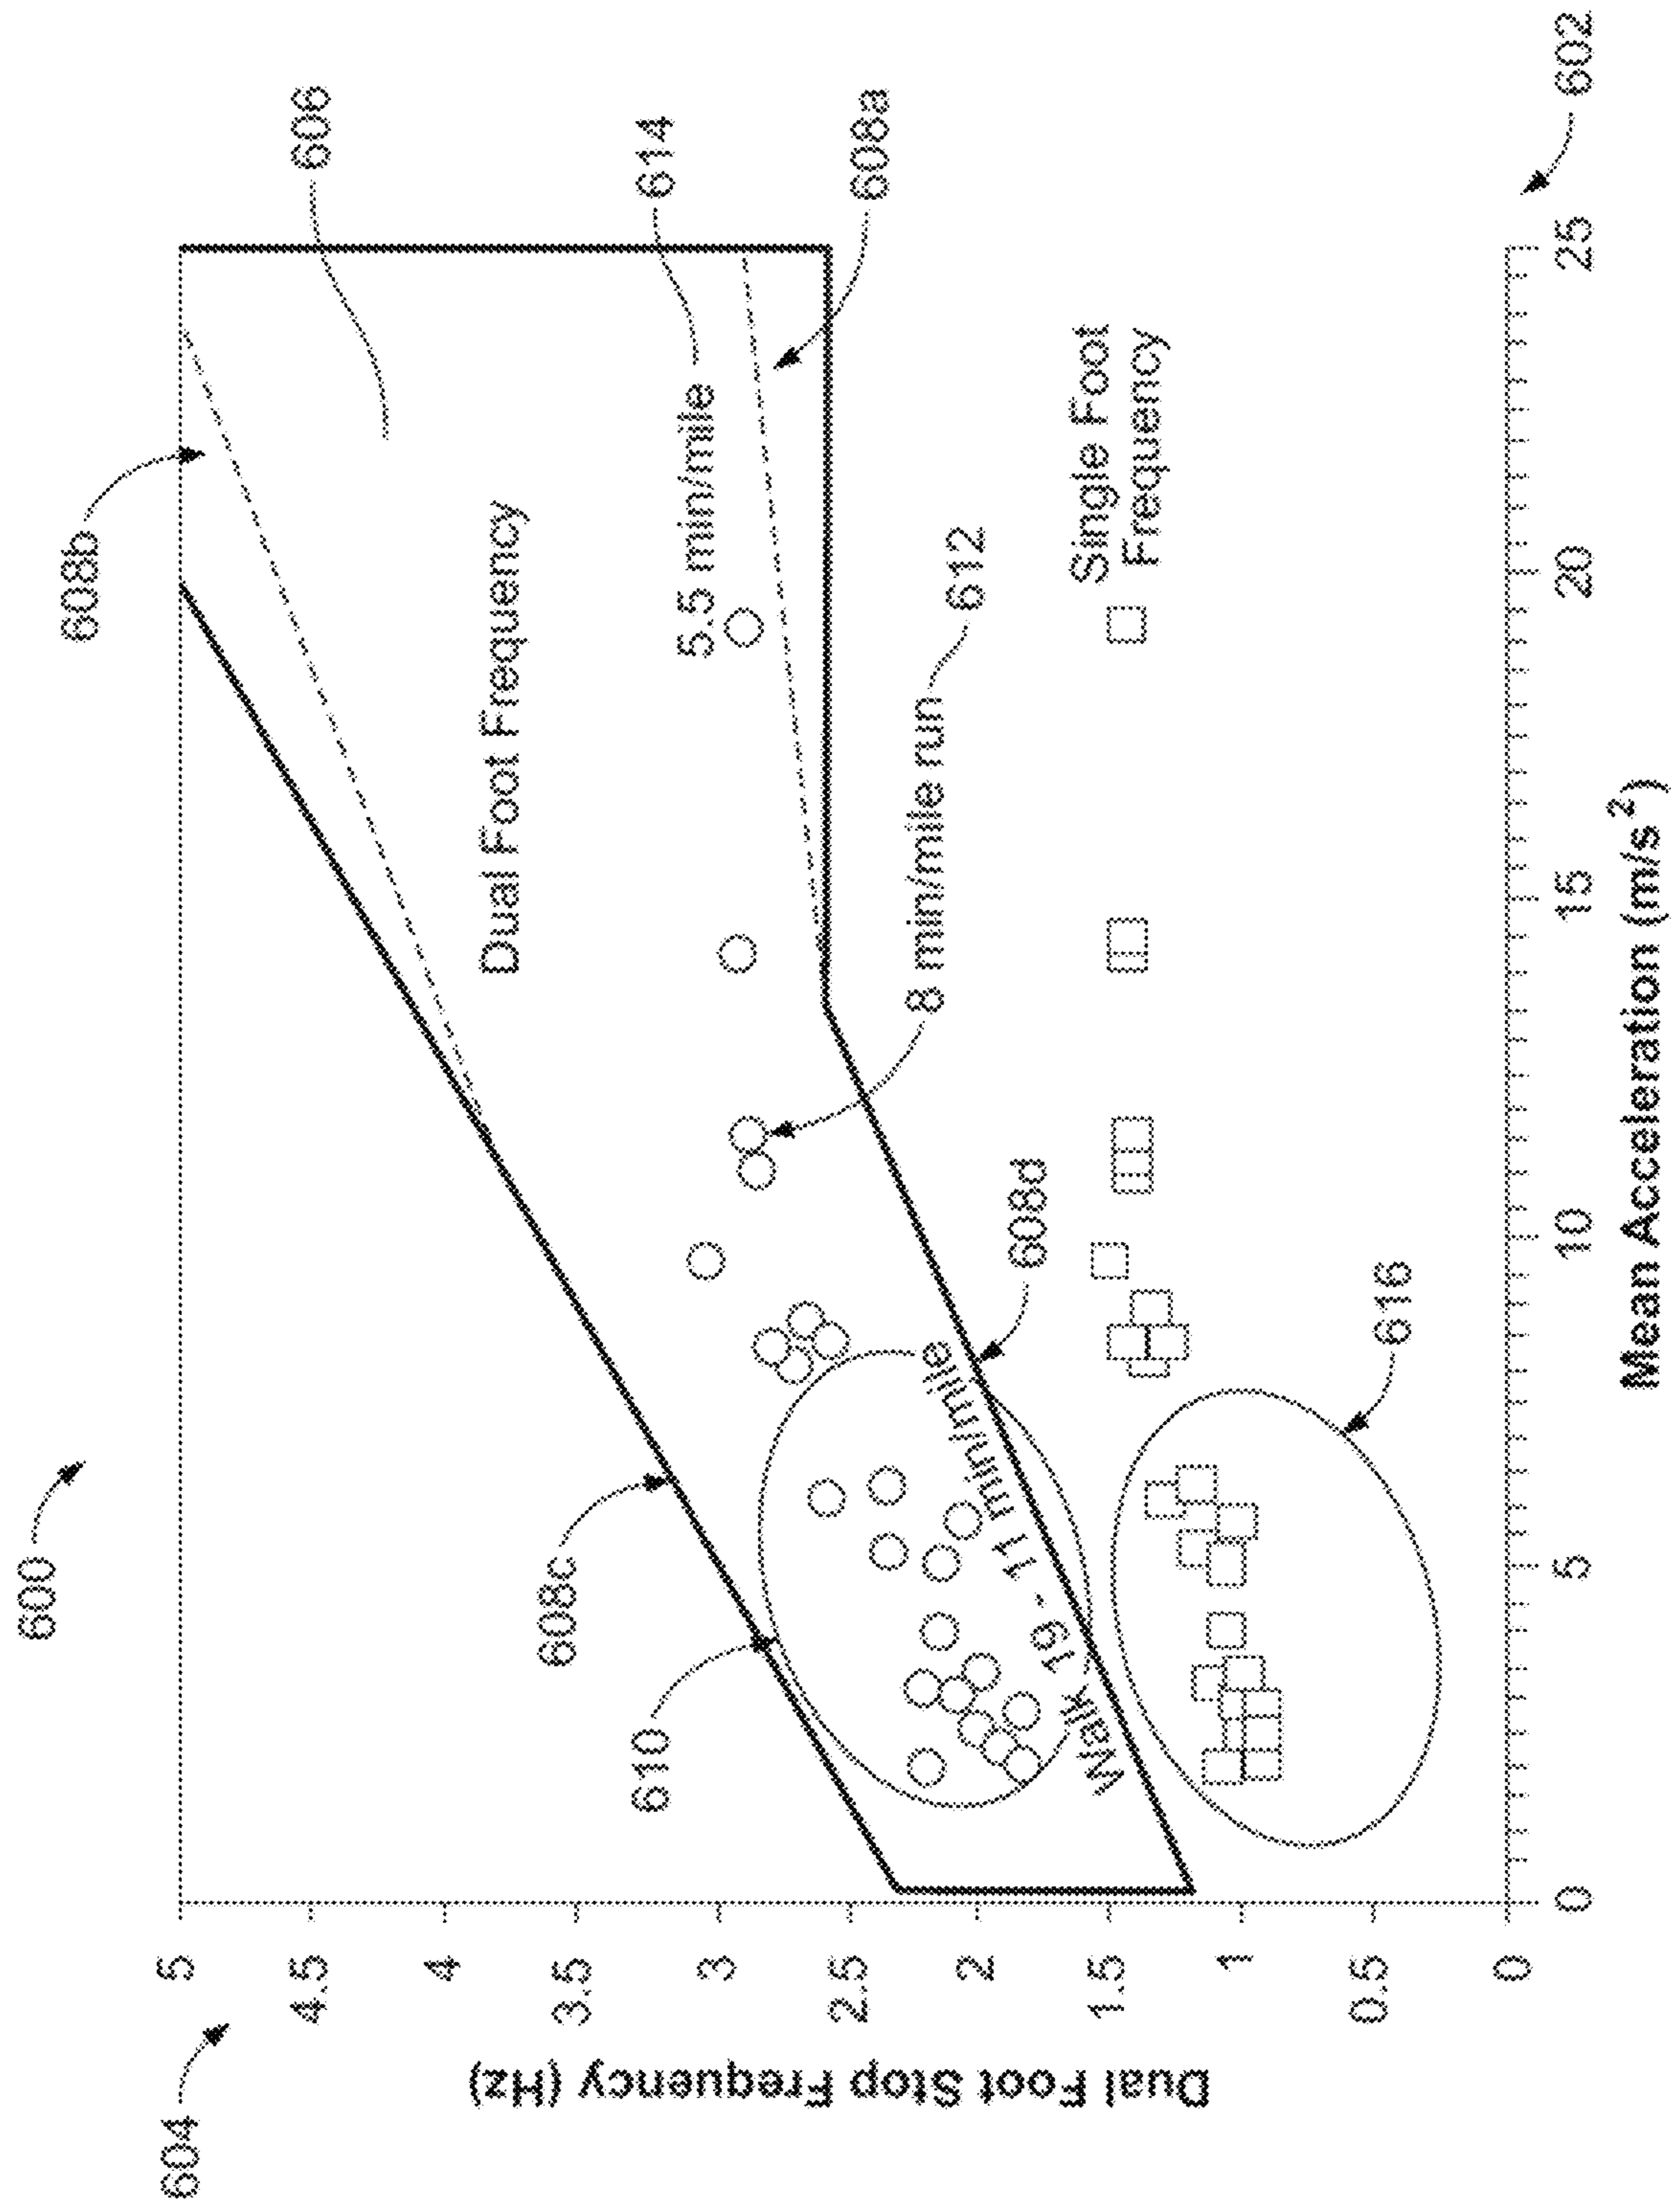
600

604

602

606

608b

614

608a

Dual Foot Frequency

5.5 min/mile

612

8 min/mile run

Single Foot Frequency

608c

610

608d

Walk 19 - 11 min/mile

616

Dual Foot Step Frequency (Hz)

5
4.5
4
3.5
3
2.5
2
1.5
1
0.5
0

0
5
10
15
20
25

Mean Acceleration (m/s$^2$)